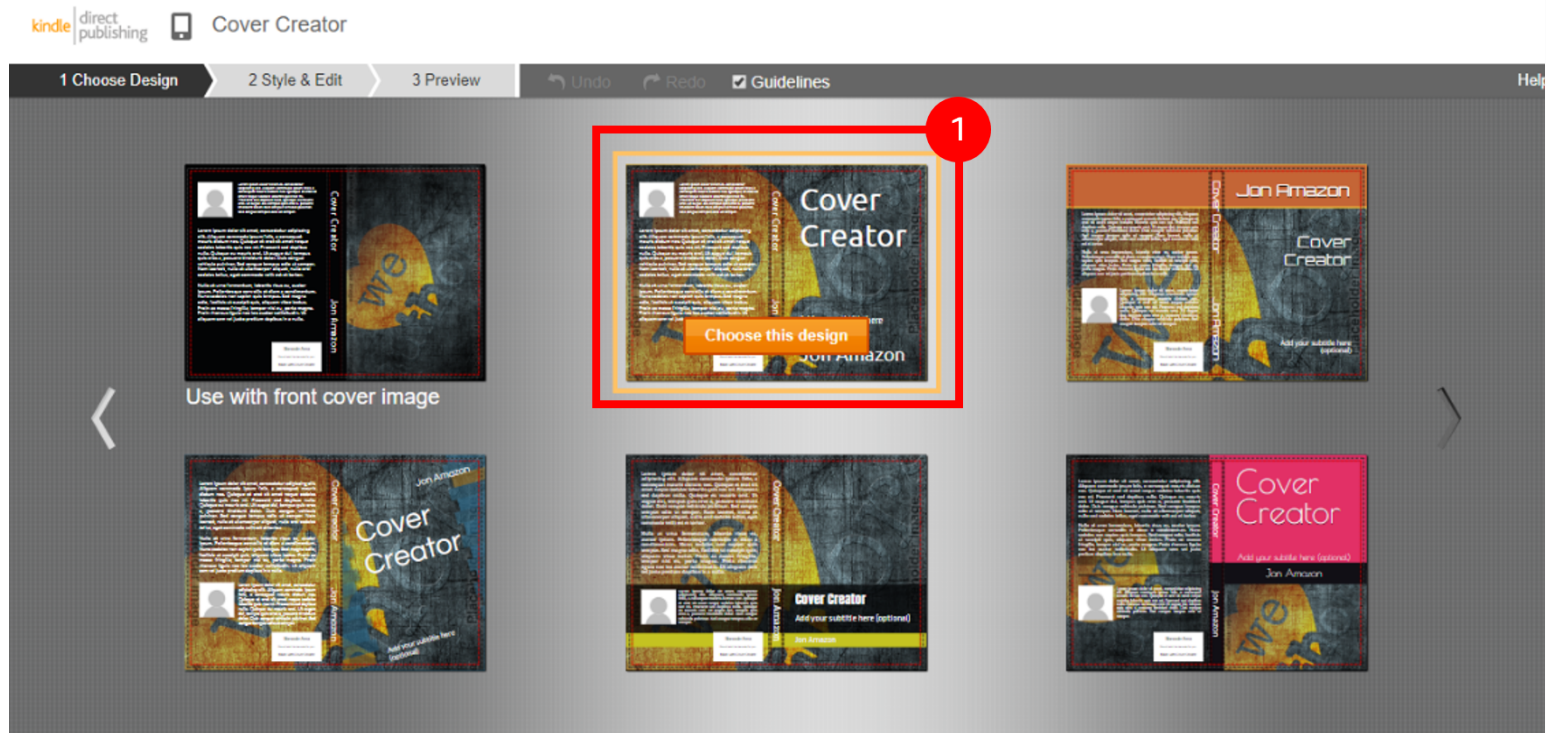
kindle direct publishing Cover Creator

1 Choose Design
2 Style & Edit
3 Preview
Undo
Redo
Guidelines
Help

1

Cover Creator
Jon Amazon
Use with front cover image

Cover Creator
Choose this design
Jon Amazon

Jon Amazon
Cover Creator
Add your subtitle here (optional)

Jon Amazon
Cover Creator
Add your subtitle here (optional)

Cover Creator
Add your subtitle here (optional)
Jon Amazon

Cover Creator
Add your subtitle here (optional)
Jon Amazon